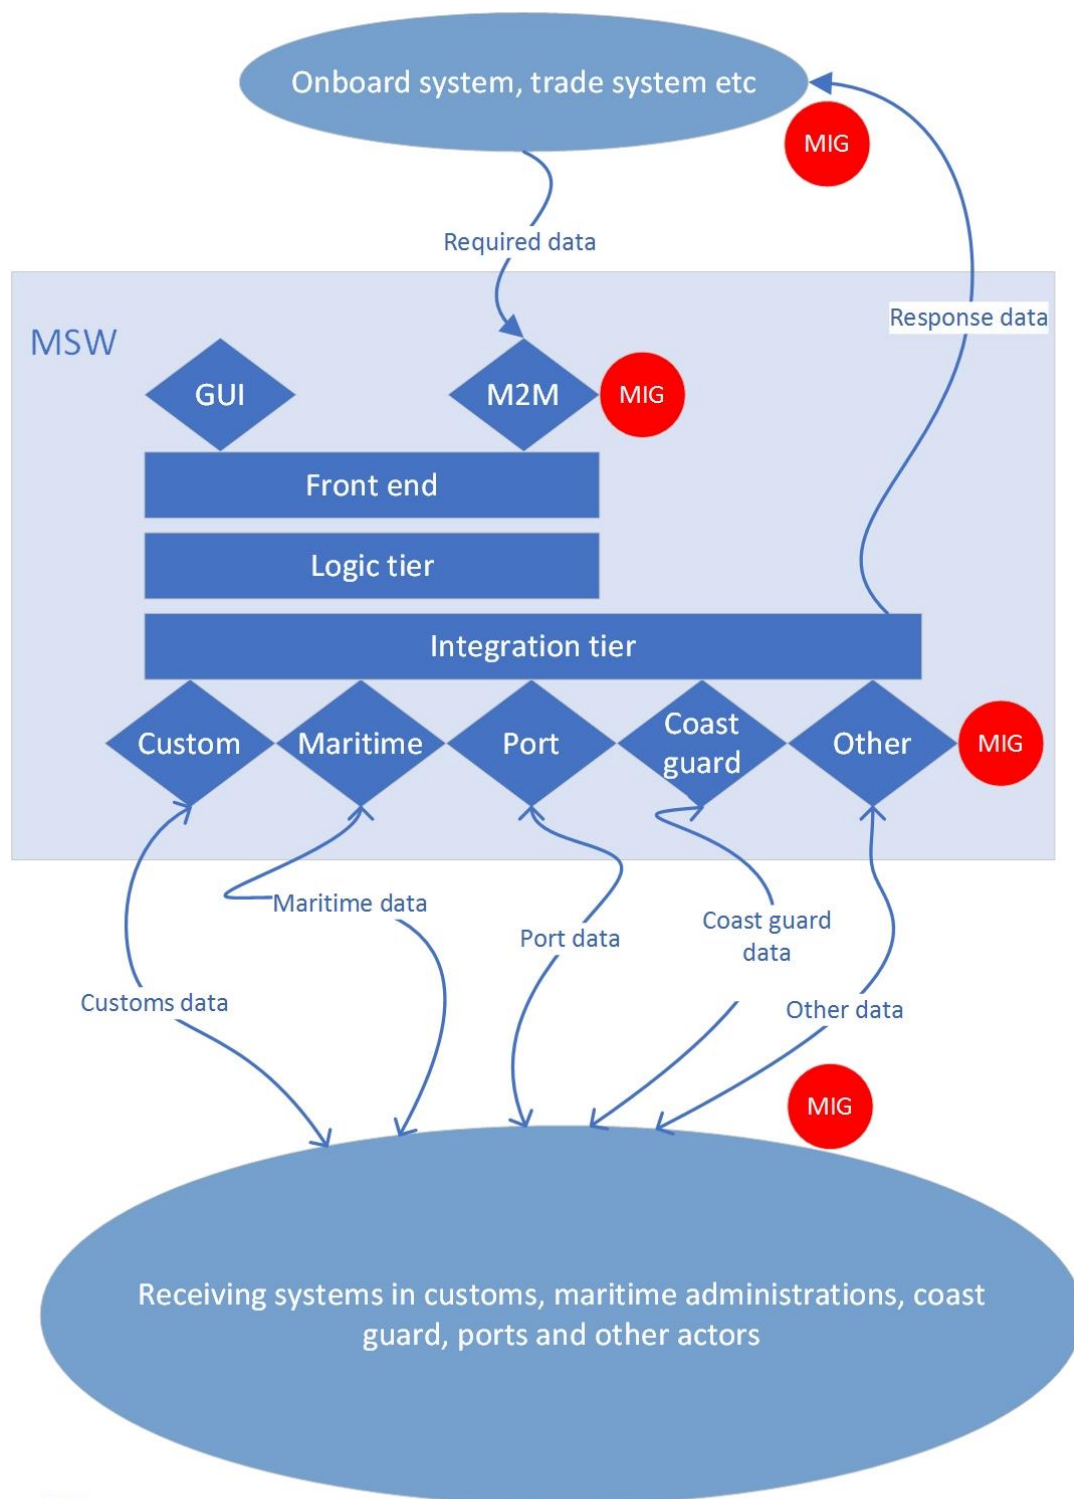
Onboard system, trade system etc

MIG

Required data

Response data

MSW

GUI

M2M

MIG

Front end

Logic tier

Integration tier

Custom

Maritime

Port

Coast guard

Other

MIG

Maritime data

Port data

Coast guard data

Customs data

Other data

MIG

Receiving systems in customs, maritime administrations, coast guard, ports and other actors